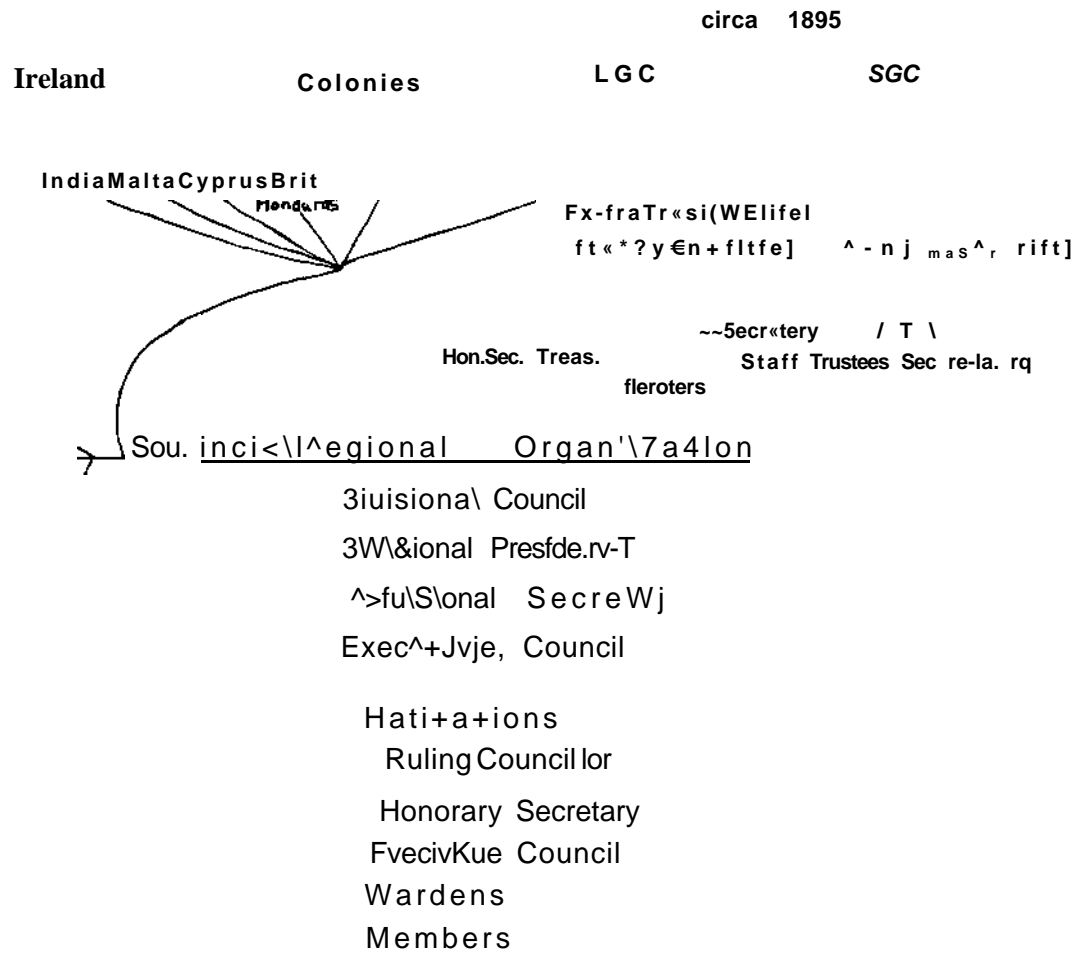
circa 1895

Ireland Colonies LGC SGC

IndiaMaltaCyprusBrit
Honduras

Fx-fraTr«si(WElifel
ft«*?y€n+fltfe] ^-nj mas^r rift]

~~5ecr«tery / T \
Hon.Sec. Treas. Staff Trustees Sec re-la. rq
fleroters

Sou. inci<\l^egional Organ'\7a4lon

3iuisiona\ Council
3W\&ional Presfde.rv-T
^>fu\S\onal SecreWj
Exec^+Jvje, Council

Hati+a+ions
Ruling Councillor
Honorary Secretary
FvecivKue Council
Wardens
Members